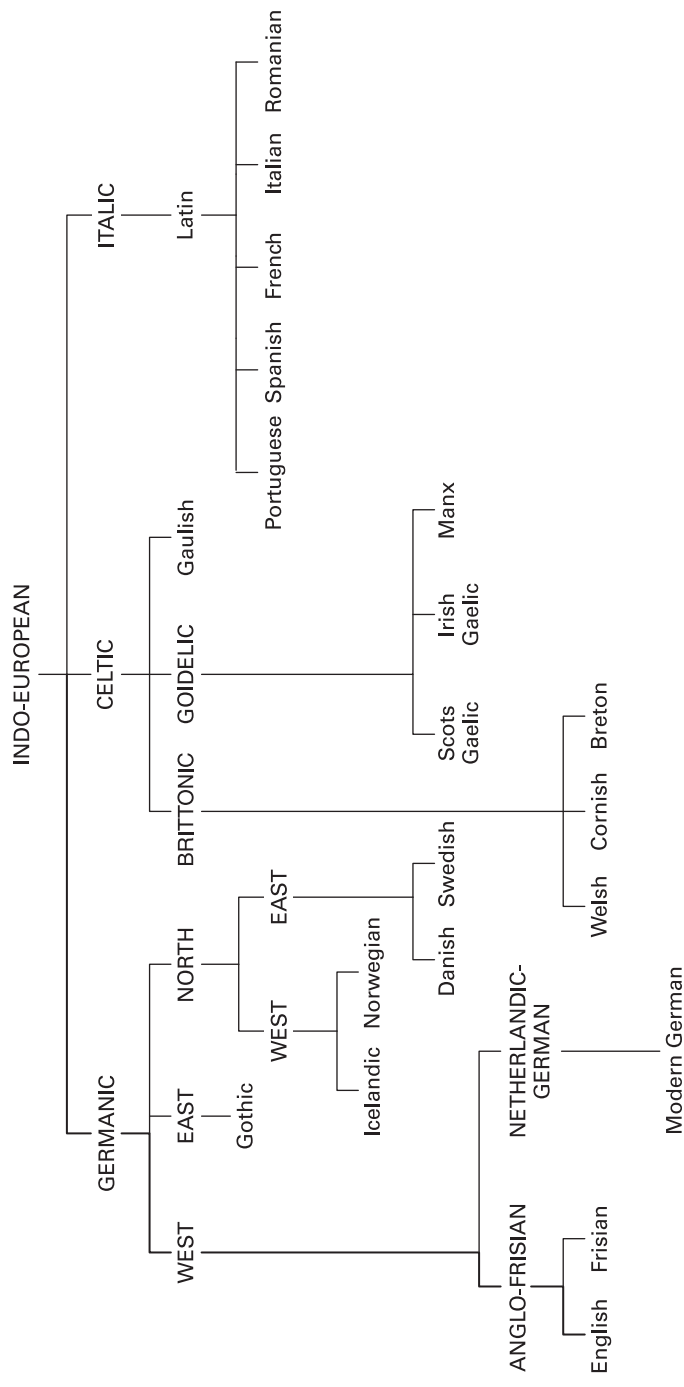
INDO-EUROPEAN

GERMANIC

CELTIC

ITALIC

WEST

EAST

NORTH

BRITTONIC

GOIDELIC

Gaulish

Latin

Gothic

WEST

EAST

ANGLO-FRISIAN

NETHERLANDIC-GERMAN

Icelandic

Norwegian

Danish

Swedish

Welsh

Cornish

Breton

Scots Gaelic

Irish Gaelic

Manx

Portuguese

Spanish

French

Italian

Romanian

English

Frisian

Modern German